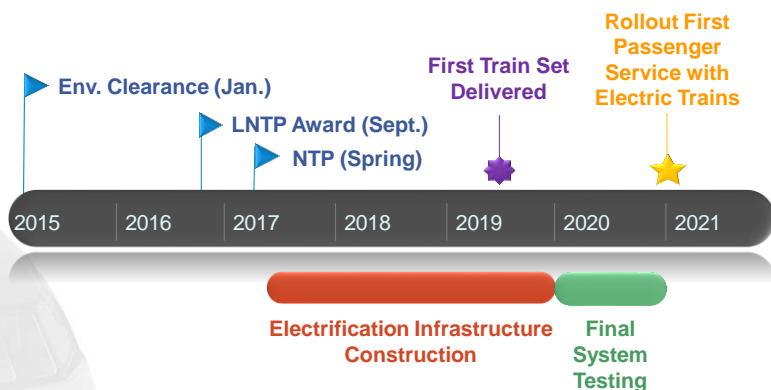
Rollout First Passenger Service with Electric Trains

First Train Set Delivered

Env. Clearance (Jan.)

LNTP Award (Sept.)

NTP (Spring)

2015 2016 2017 2018 2019 2020 2021

Electrification Infrastructure Construction

Final System Testing